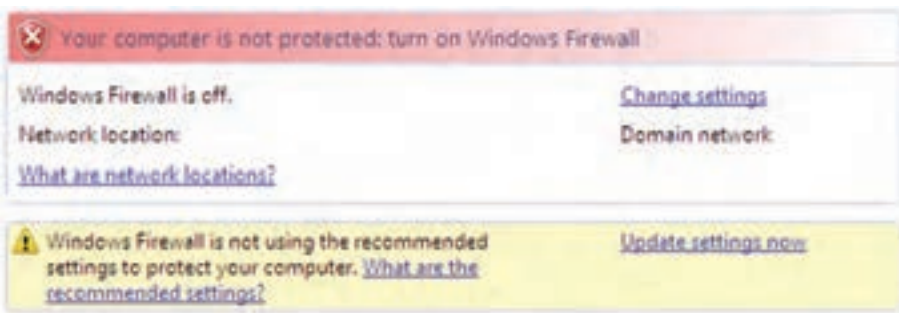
Your computer is not protected: turn on Windows Firewall

Windows Firewall is off.

Change settings

Network location:

Domain network

What are network locations?

Windows Firewall is not using the recommended settings to protect your computer. What are the recommended settings?

Update settings now